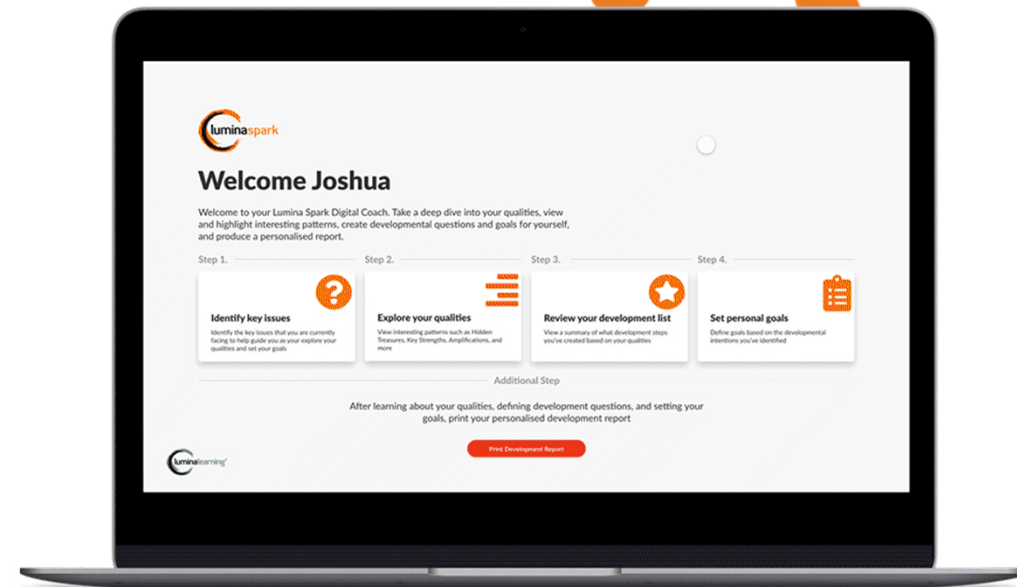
luminaspark

Welcome Joshua

Welcome to your Lumina Spark Digital Coach. Take a deep dive into your qualities, view and highlight interesting patterns, create developmental questions and goals for yourself, and produce a personalised report.

Step 1.

Identify key issues

Identify the key issues that you are currently facing to help guide you as your explore your qualities and set your goals

Step 2.

Explore your qualities

View interesting patterns such as Hidden Treasures, Key Strengths, Amplifications, and more

Step 3.

Review your development list

View a summary of what development steps you've created based on your qualities

Step 4.

Set personal goals

Define goals based on the developmental intentions you've identified

Additional Step

After learning about your qualities, defining development questions, and setting your goals, print your personalised development report

luminalearning

Print Development Report